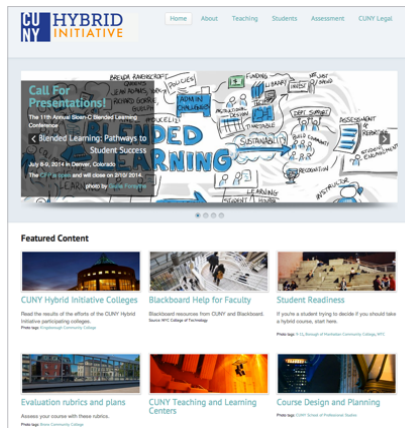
CUNY HYBRID INITIATIVE

Home About Teaching Students Assessment CUNY Legal

Call For Presentations!

The 11th Annual Sloan-C Blended Learning Conference

Blended Learning: Pathways to Student Success

July 8-9, 2014 in Denver, Colorado

The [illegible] is open and will close on 2/10/2014.

photo by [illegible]

BLENDED LEARNING

Featured Content

CUNY Hybrid Initiative Colleges

Read the results of the efforts of the CUNY Hybrid Initiative participating colleges.

Photo tags: Kingsborough Community College

Blackboard Help for Faculty

Blackboard resources from CUNY and Blackboard.

Source: NYC College of Technology

Student Readiness

If you're a student trying to decide if you should take a hybrid course, start here.

Photo tags: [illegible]

Evaluation rubrics and plans

Assess your course with these rubrics.

Photo tags: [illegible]

CUNY Teaching and Learning Centers

Course Design and Planning

Photo tags: CUNY School of Professional Studies